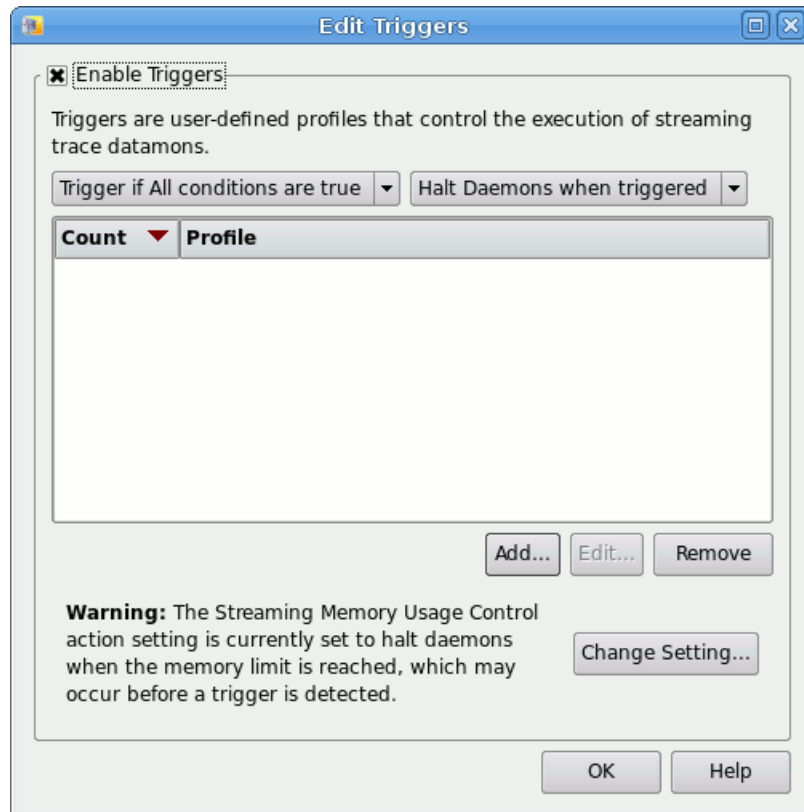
Edit Triggers

Enable Triggers

Triggers are user-defined profiles that control the execution of streaming trace datamons.

Trigger if All conditions are true

Halt Daemons when triggered

| Count | Profile |
|---|---|

Add...

Edit...

Remove

**Warning:** The Streaming Memory Usage Control action setting is currently set to halt daemons when the memory limit is reached, which may occur before a trigger is detected.

Change Setting...

OK

Help